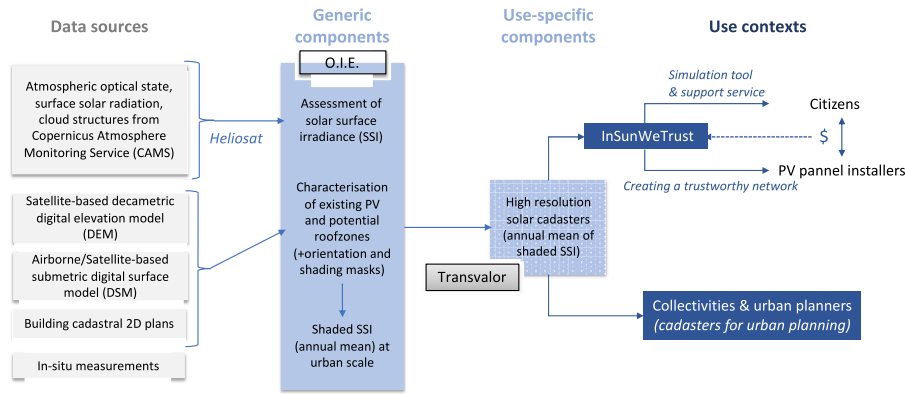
Data sources

Generic components

Use-specific components

Use contexts

Atmospheric optical state, surface solar radiation, cloud structures from Copernicus Atmosphere Monitoring Service (CAMS)

Heliosat

Satellite-based decametric digital elevation model (DEM)

Airborne/Satellite-based submetric digital surface model (DSM)

Building cadastral 2D plans

In-situ measurements

O.I.E.

Assessment of solar surface irradiance (SSI)

Characterisation of existing PV and potential roofzones (+orientation and shading masks)

Shaded SSI (annual mean) at urban scale

High resolution solar cadasters (annual mean of shaded SSI)

Transvalor

Simulation tool & support service

InSunWeTrust

Citizens

$

PV pannel installers

Creating a trustworthy network

Collectivities & urban planners (cadasters for urban planning)